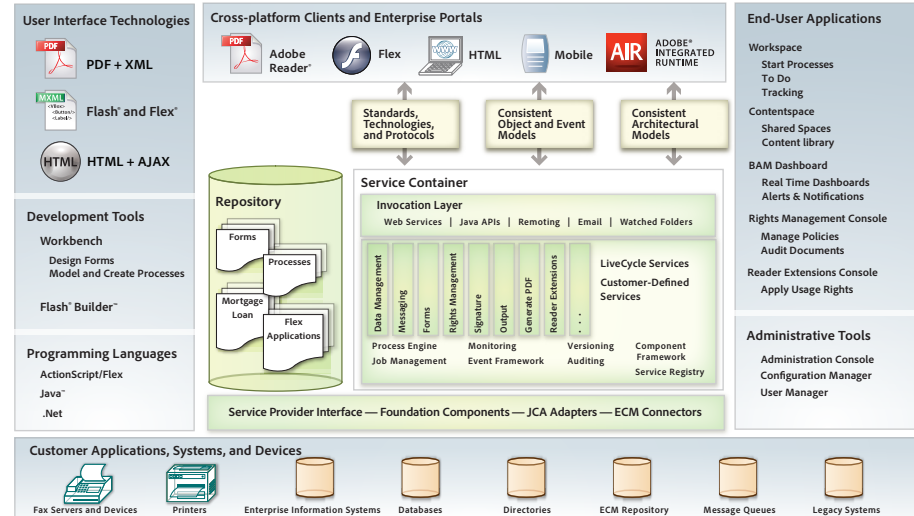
User Interface Technologies

PDF

PDF + XML

MXML

Flash® and Flex®

HTML

HTML + AJAX

Development Tools

Workbench

Design Forms
Model and Create Processes

Flash® Builder™

Programming Languages

ActionScript/Flex

Java™

.Net

Cross-platform Clients and Enterprise Portals

PDF

Adobe Reader®

Flex

HTML

Mobile

AIR

ADOBE® INTEGRATED RUNTIME

Standards, Technologies, and Protocols

Consistent Object and Event Models

Consistent Architectural Models

Repository

Forms

Processes

Mortgage Loan

Flex Applications

Service Container

Invocation Layer

Web Services | Java APIs | Remoting | Email | Watched Folders

Data Management

Messaging

Forms

Rights Management

Signature

Output

Generate PDF

Reader Extensions

. . .

LiveCycle Services

Customer-Defined Services

Process Engine
Job Management

Monitoring
Event Framework

Versioning
Auditing

Component Framework
Service Registry

Service Provider Interface — Foundation Components — JCA Adapters — ECM Connectors

End-User Applications

Workspace

Start Processes
To Do
Tracking

Contentspace

Shared Spaces
Content library

BAM Dashboard

Real Time Dashboards
Alerts & Notifications

Rights Management Console

Manage Policies
Audit Documents

Reader Extensions Console

Apply Usage Rights

Administrative Tools

Administration Console
Configuration Manager
User Manager

Customer Applications, Systems, and Devices

Fax Servers and Devices

Printers

Enterprise Information Systems

Databases

Directories

ECM Repository

Message Queues

Legacy Systems